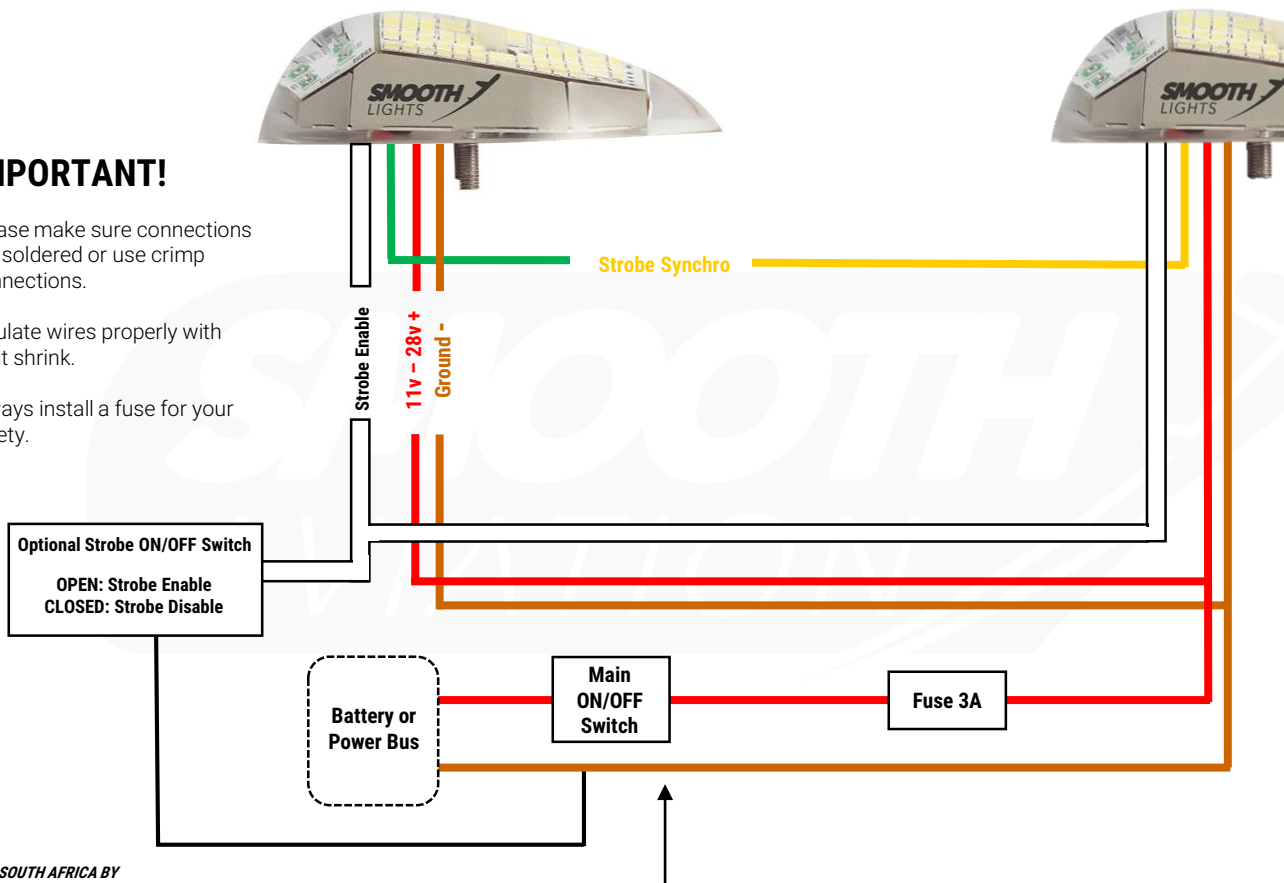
SMOOTH LIGHTS

SMOOTH LIGHTS

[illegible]PORTANT!

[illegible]ase make sure connections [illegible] soldered or use crimp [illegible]nections.

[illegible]ulate wires properly with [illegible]t shrink.

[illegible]ays install a fuse for your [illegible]ety.

Strobe Synchro

Strobe Enable

11v – 28v +

Ground -

Optional Strobe ON/OFF Switch

OPEN: Strobe Enable
CLOSED: Strobe Disable

Battery or Power Bus

Main ON/OFF Switch

Fuse 3A

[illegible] SOUTH AFRICA BY